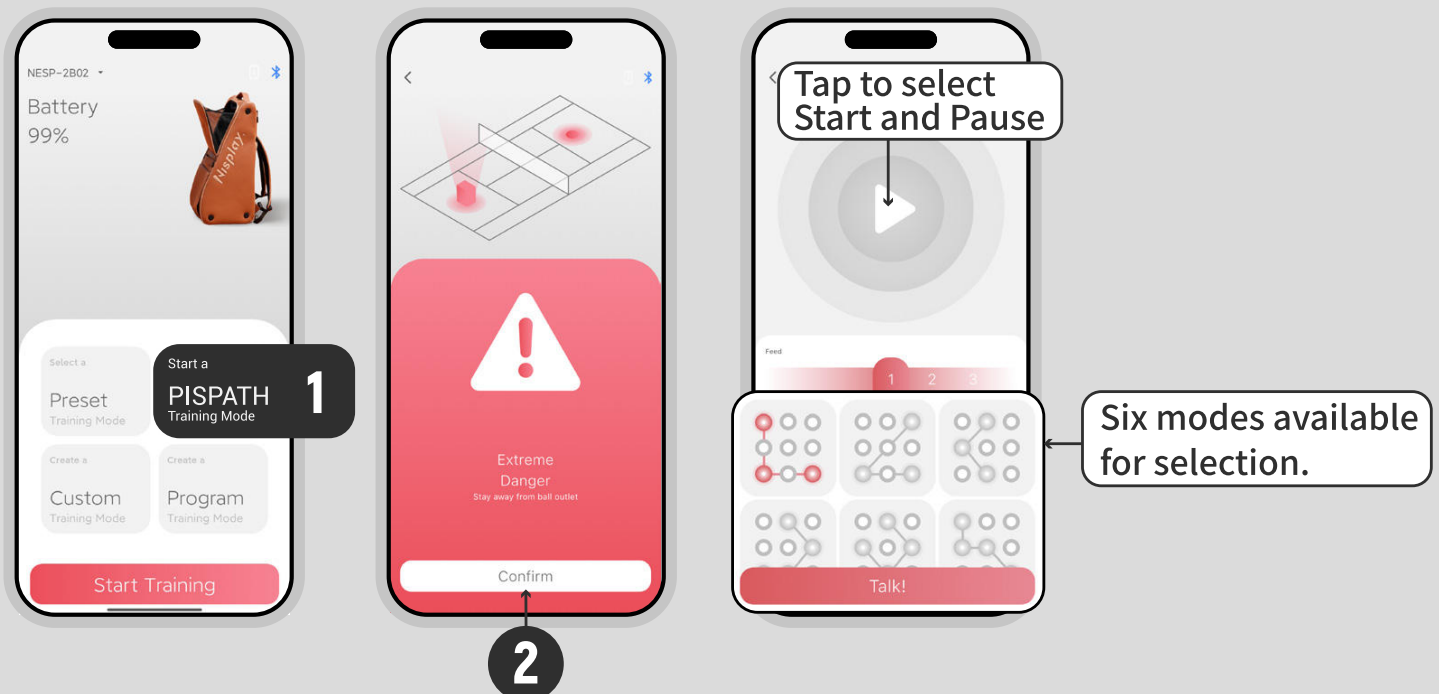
NESP-2B02

Battery
99%

Nisplay

Select a
Preset
Training Mode

Start a
PISPATH
Training Mode

1

Create a
Custom
Training Mode

Create a
Program
Training Mode

Start Training

Extreme
Danger
Stay away from ball outlet

Confirm

2

Tap to select
Start and Pause

Feed

1 2 3

Six modes available for selection.

Talk!